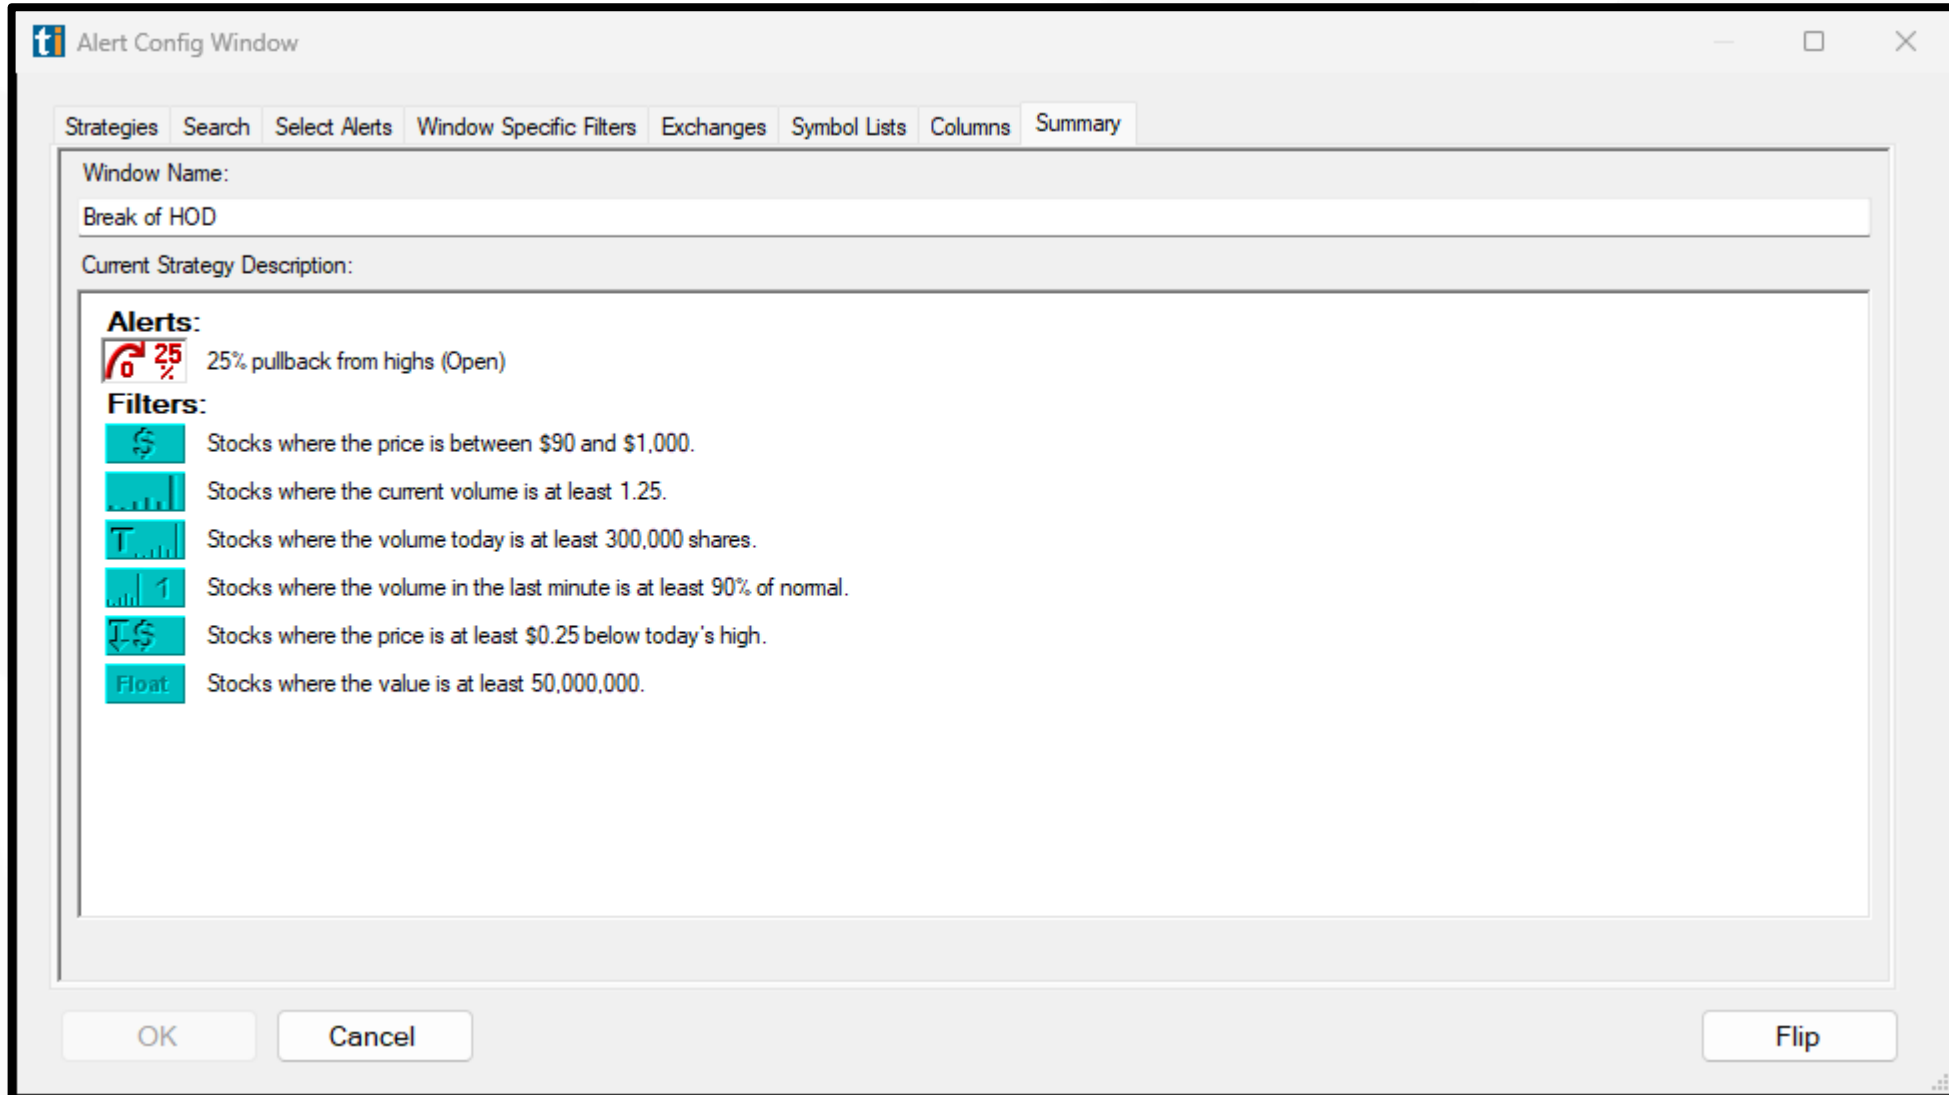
ti Alert Config Window

Strategies | Search | Select Alerts | Window Specific Filters | Exchanges | Symbol Lists | Columns | Summary

Window Name:

Break of HOD

Current Strategy Description:

Alerts:

0 25 % 25% pullback from highs (Open)

Filters:

$ Stocks where the price is between $90 and $1,000.

Stocks where the current volume is at least 1.25.

T Stocks where the volume today is at least 300,000 shares.

1 Stocks where the volume in the last minute is at least 90% of normal.

$ Stocks where the price is at least $0.25 below today's high.

Float Stocks where the value is at least 50,000,000.

OK

Cancel

Flip